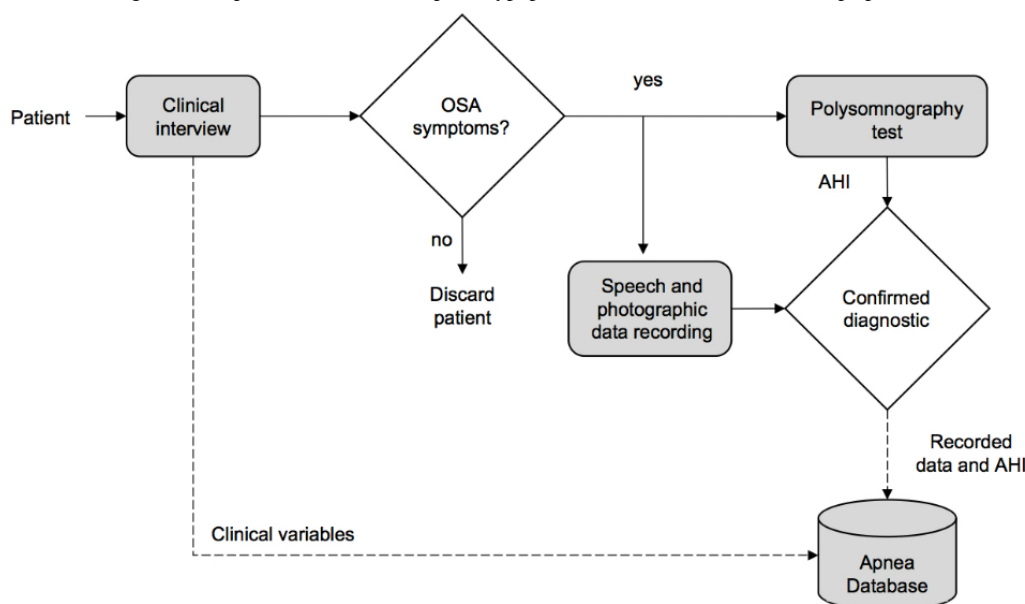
Patient

Clinical interview

OSA symptoms?

yes

no

Discard patient

Polysomnography test

AHI

Speech and photographic data recording

Confirmed diagnostic

Recorded data and AHI

Clinical variables

Apnea Database